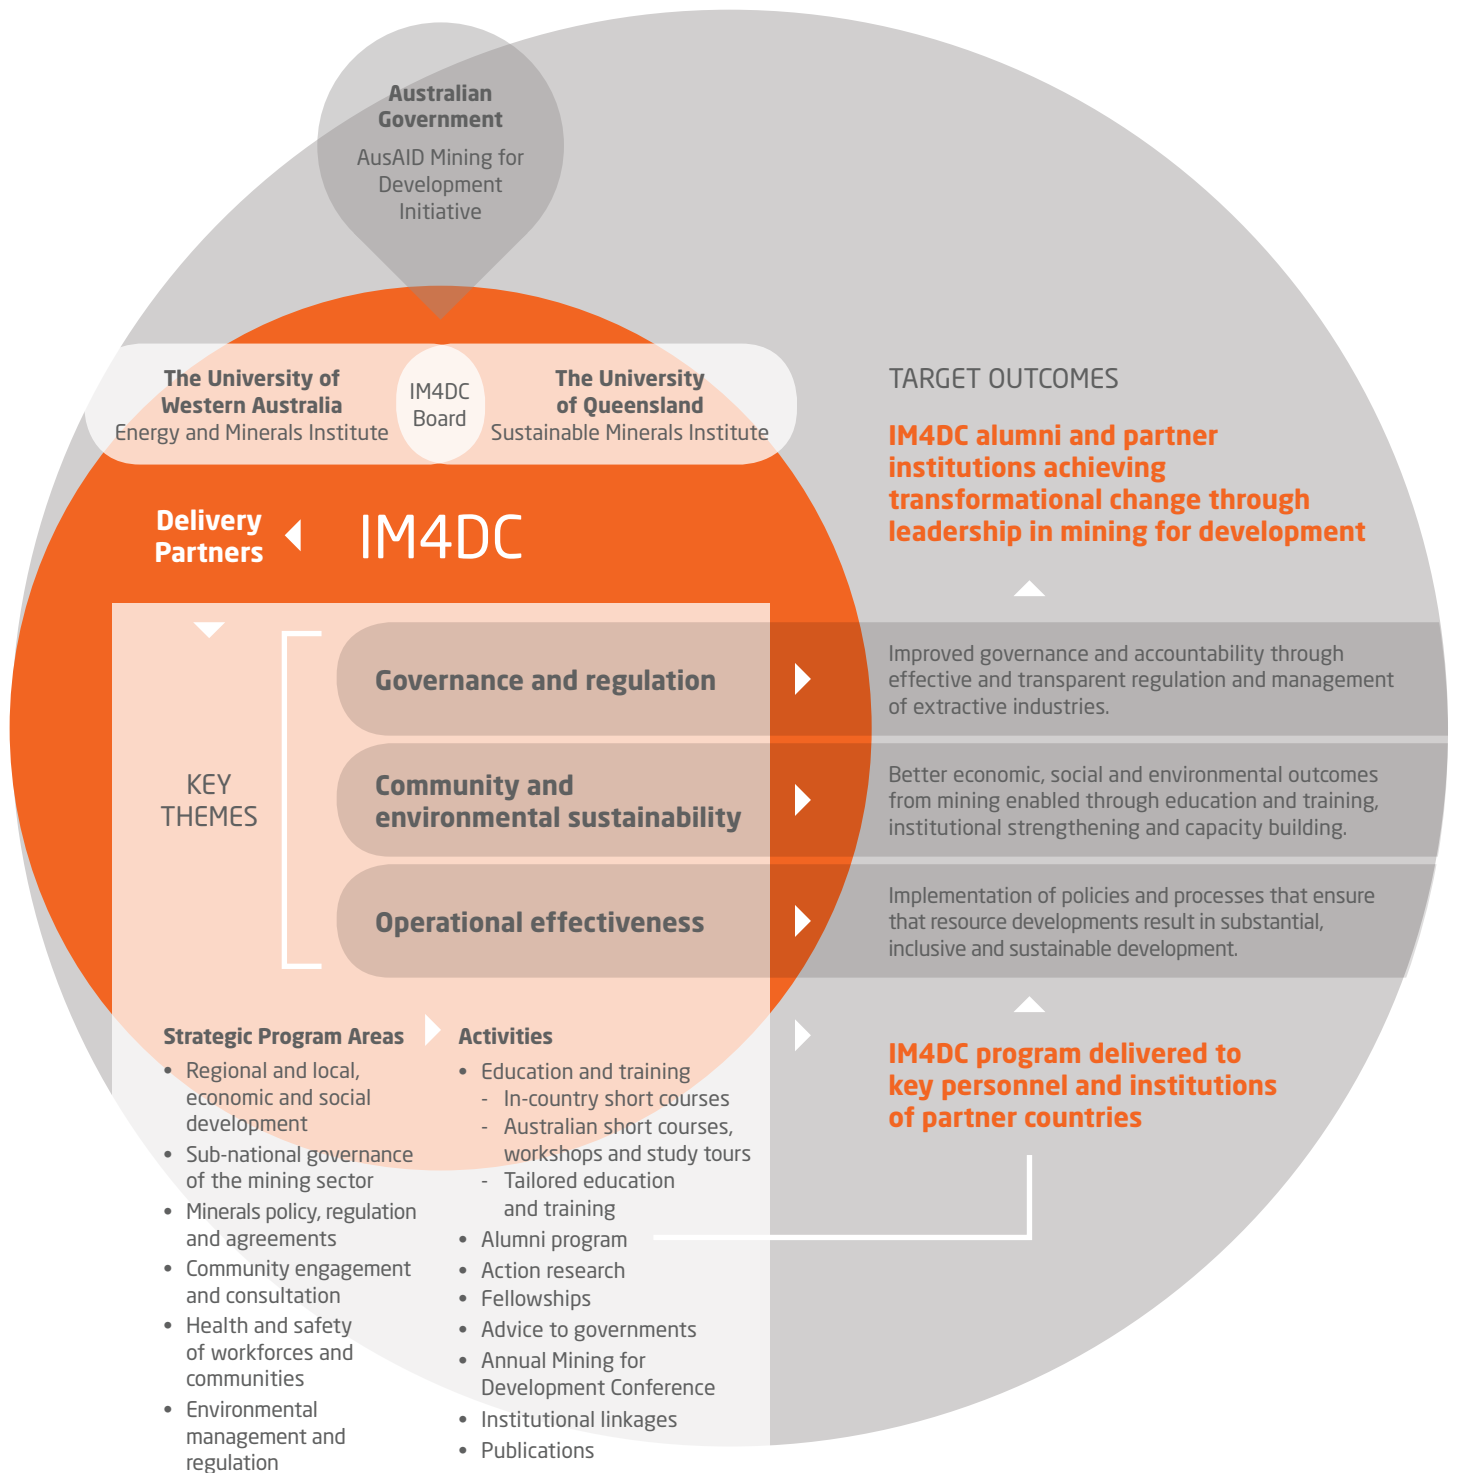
Australian Government

AusAID Mining for Development Initiative

The University of Western Australia
Energy and Minerals Institute

IM4DC Board

The University of Queensland
Sustainable Minerals Institute

TARGET OUTCOMES

IM4DC alumni and partner institutions achieving transformational change through leadership in mining for development

Delivery Partners

IM4DC

KEY THEMES

Governance and regulation

Improved governance and accountability through effective and transparent regulation and management of extractive industries.

Community and environmental sustainability

Better economic, social and environmental outcomes from mining enabled through education and training, institutional strengthening and capacity building.

Operational effectiveness

Implementation of policies and processes that ensure that resource developments result in substantial, inclusive and sustainable development.

Strategic Program Areas
• Regional and local, economic and social development
• Sub-national governance of the mining sector
• Minerals policy, regulation and agreements
• Community engagement and consultation
• Health and safety of workforces and communities
• Environmental management and regulation

Activities
• Education and training
- In-country short courses
- Australian short courses, workshops and study tours
- Tailored education and training
• Alumni program
• Action research
• Fellowships
• Advice to governments
• Annual Mining for Development Conference
• Institutional linkages
• Publications

IM4DC program delivered to key personnel and institutions of partner countries